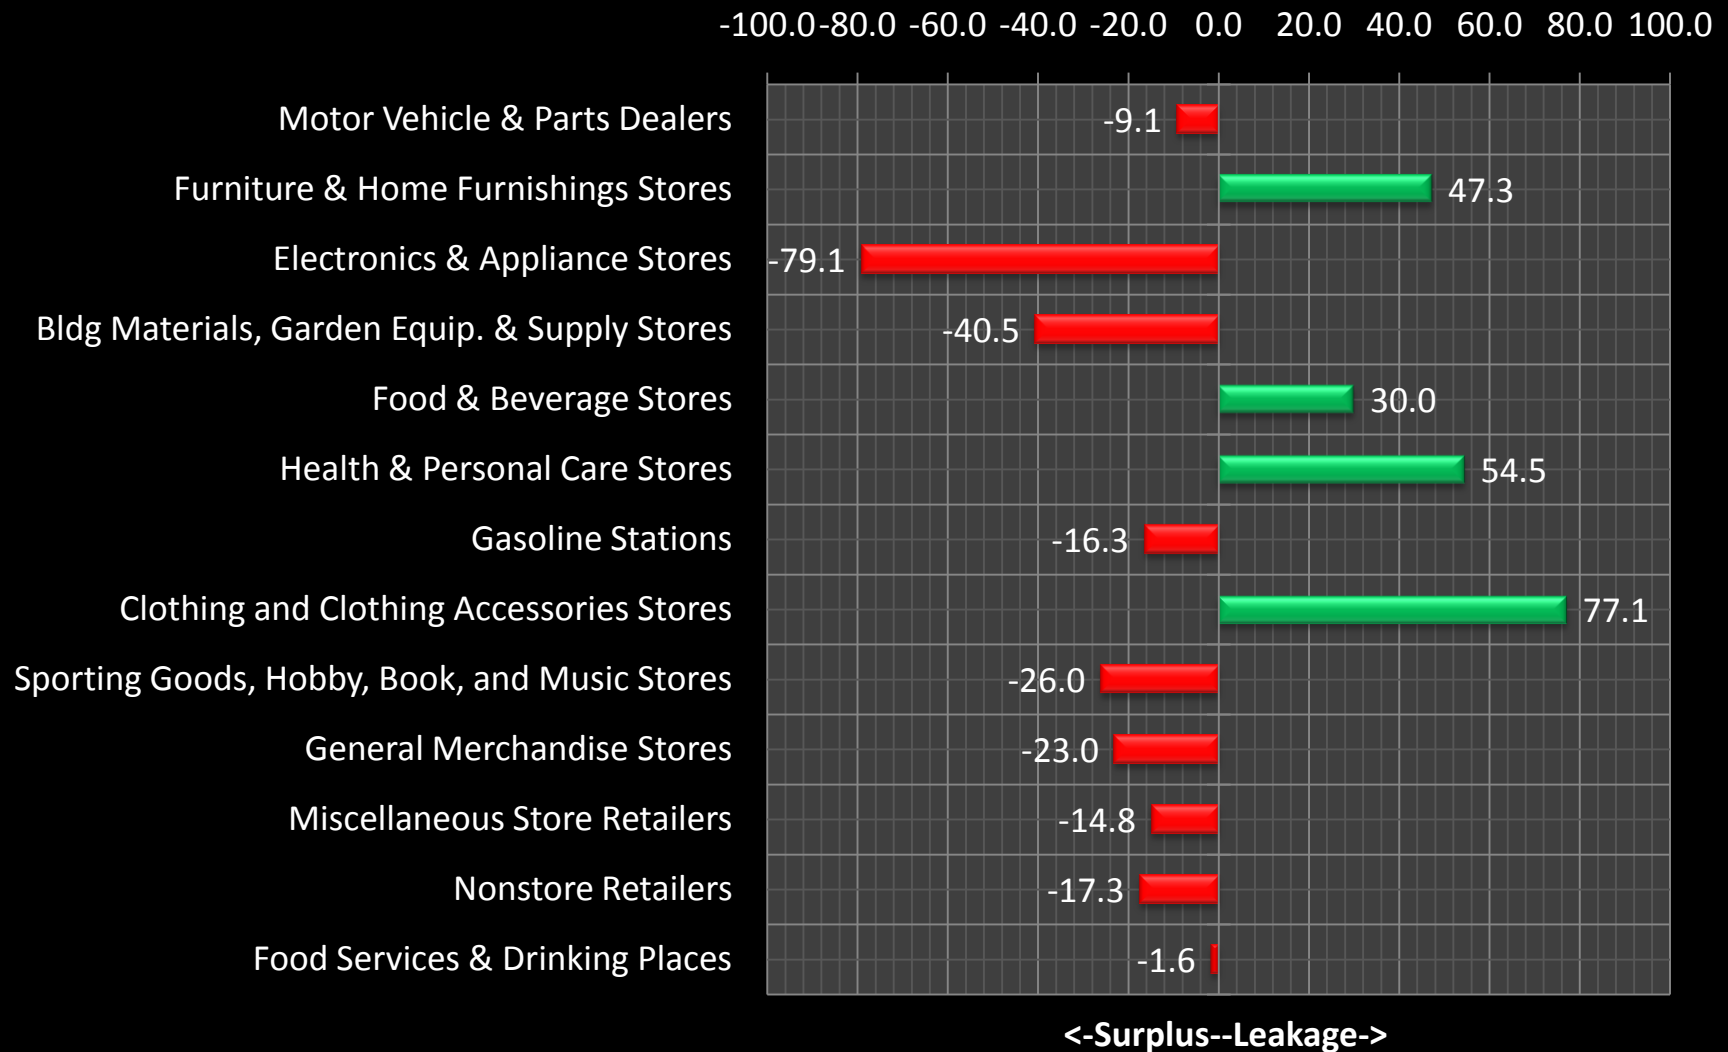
-100.0 -80.0 -60.0 -40.0 -20.0 0.0 20.0 40.0 60.0 80.0 100.0

Motor Vehicle & Parts Dealers -9.1
Furniture & Home Furnishings Stores 47.3
Electronics & Appliance Stores -79.1
Bldg Materials, Garden Equip. & Supply Stores -40.5
Food & Beverage Stores 30.0
Health & Personal Care Stores 54.5
Gasoline Stations -16.3
Clothing and Clothing Accessories Stores 77.1
Sporting Goods, Hobby, Book, and Music Stores -26.0
General Merchandise Stores -23.0
Miscellaneous Store Retailers -14.8
Nonstore Retailers -17.3
Food Services & Drinking Places -1.6

<-Surplus--Leakage->